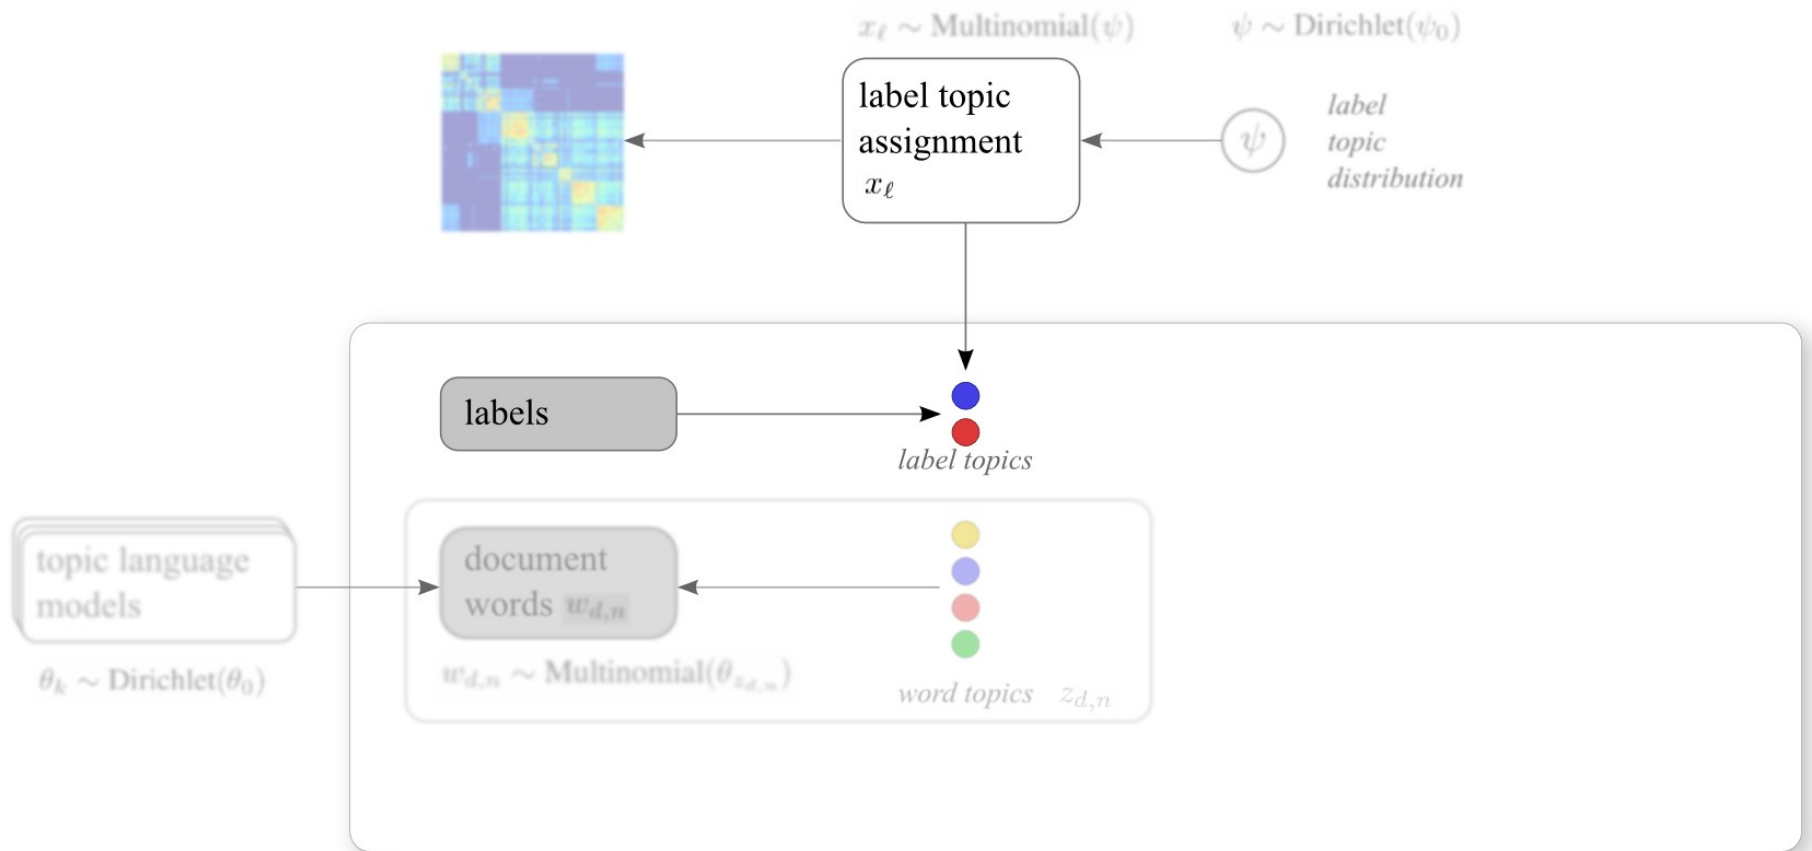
$x_\ell \sim$ Multinomial$(\psi)$

$\psi \sim$ Dirichlet$(\psi_0)$

label topic assignment $x_\ell$

$\psi$

label topic distribution

labels

label topics

topic language models

$\theta_k \sim$ Dirichlet$(\theta_0)$

document words $w_{d,n}$

$w_{d,n} \sim$ Multinomial$(\theta_{z_{d,n}})$

word topics $z_{d,n}$